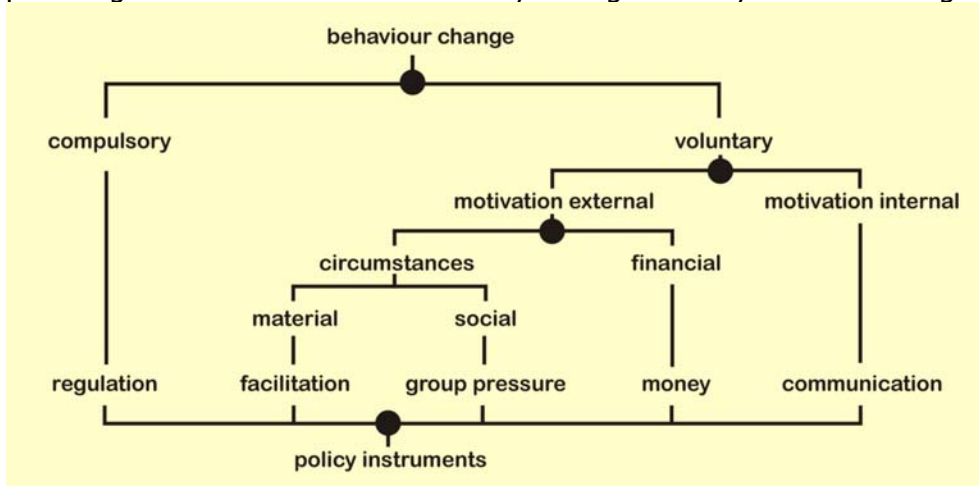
behaviour change

compulsory

voluntary

motivation external

motivation internal

circumstances

financial

material

social

regulation

facilitation

group pressure

money

communication

policy instruments